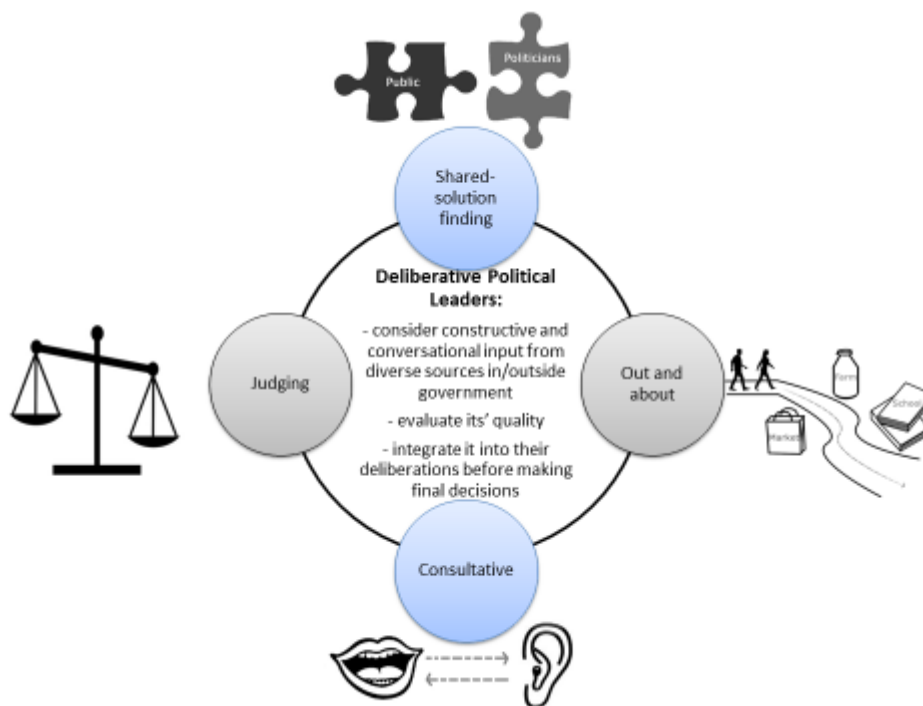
Public

Politicians

Shared-solution finding

Deliberative Political Leaders:

- consider constructive and conversational input from diverse sources in/outside government

- evaluate its' quality

- integrate it into their deliberations before making final decisions

Judging

Out and about

Farm

School

Market

Consultative